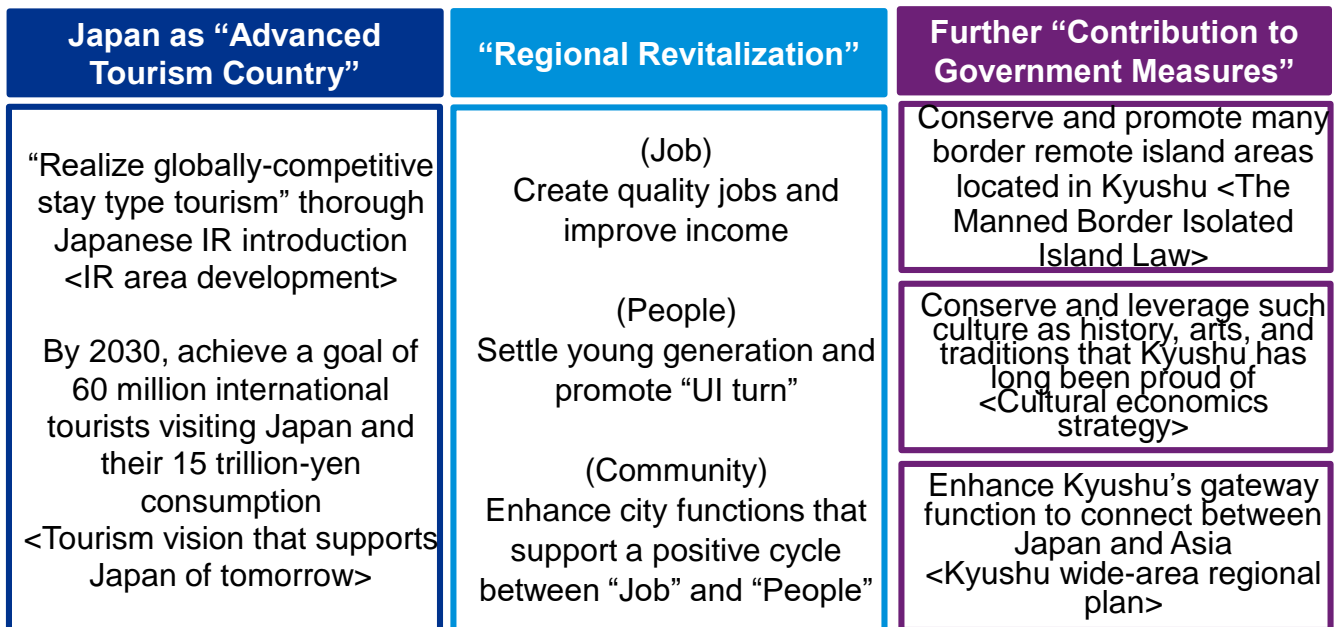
Japan as “Advanced Tourism Country”

“Realize globally-competitive stay type tourism” thorough Japanese IR introduction <IR area development>

By 2030, achieve a goal of 60 million international tourists visiting Japan and their 15 trillion-yen consumption <Tourism vision that supports Japan of tomorrow>

“Regional Revitalization”

(Job)
Create quality jobs and improve income

(People)
Settle young generation and promote “UI turn”

(Community)
Enhance city functions that support a positive cycle between “Job” and “People”

Further “Contribution to Government Measures”

Conserve and promote many border remote island areas located in Kyushu <The Manned Border Isolated Island Law>

Conserve and leverage such culture as history, arts, and traditions that Kyushu has long been proud of <Cultural economics strategy>

Enhance Kyushu’s gateway function to connect between Japan and Asia <Kyushu wide-area regional plan>